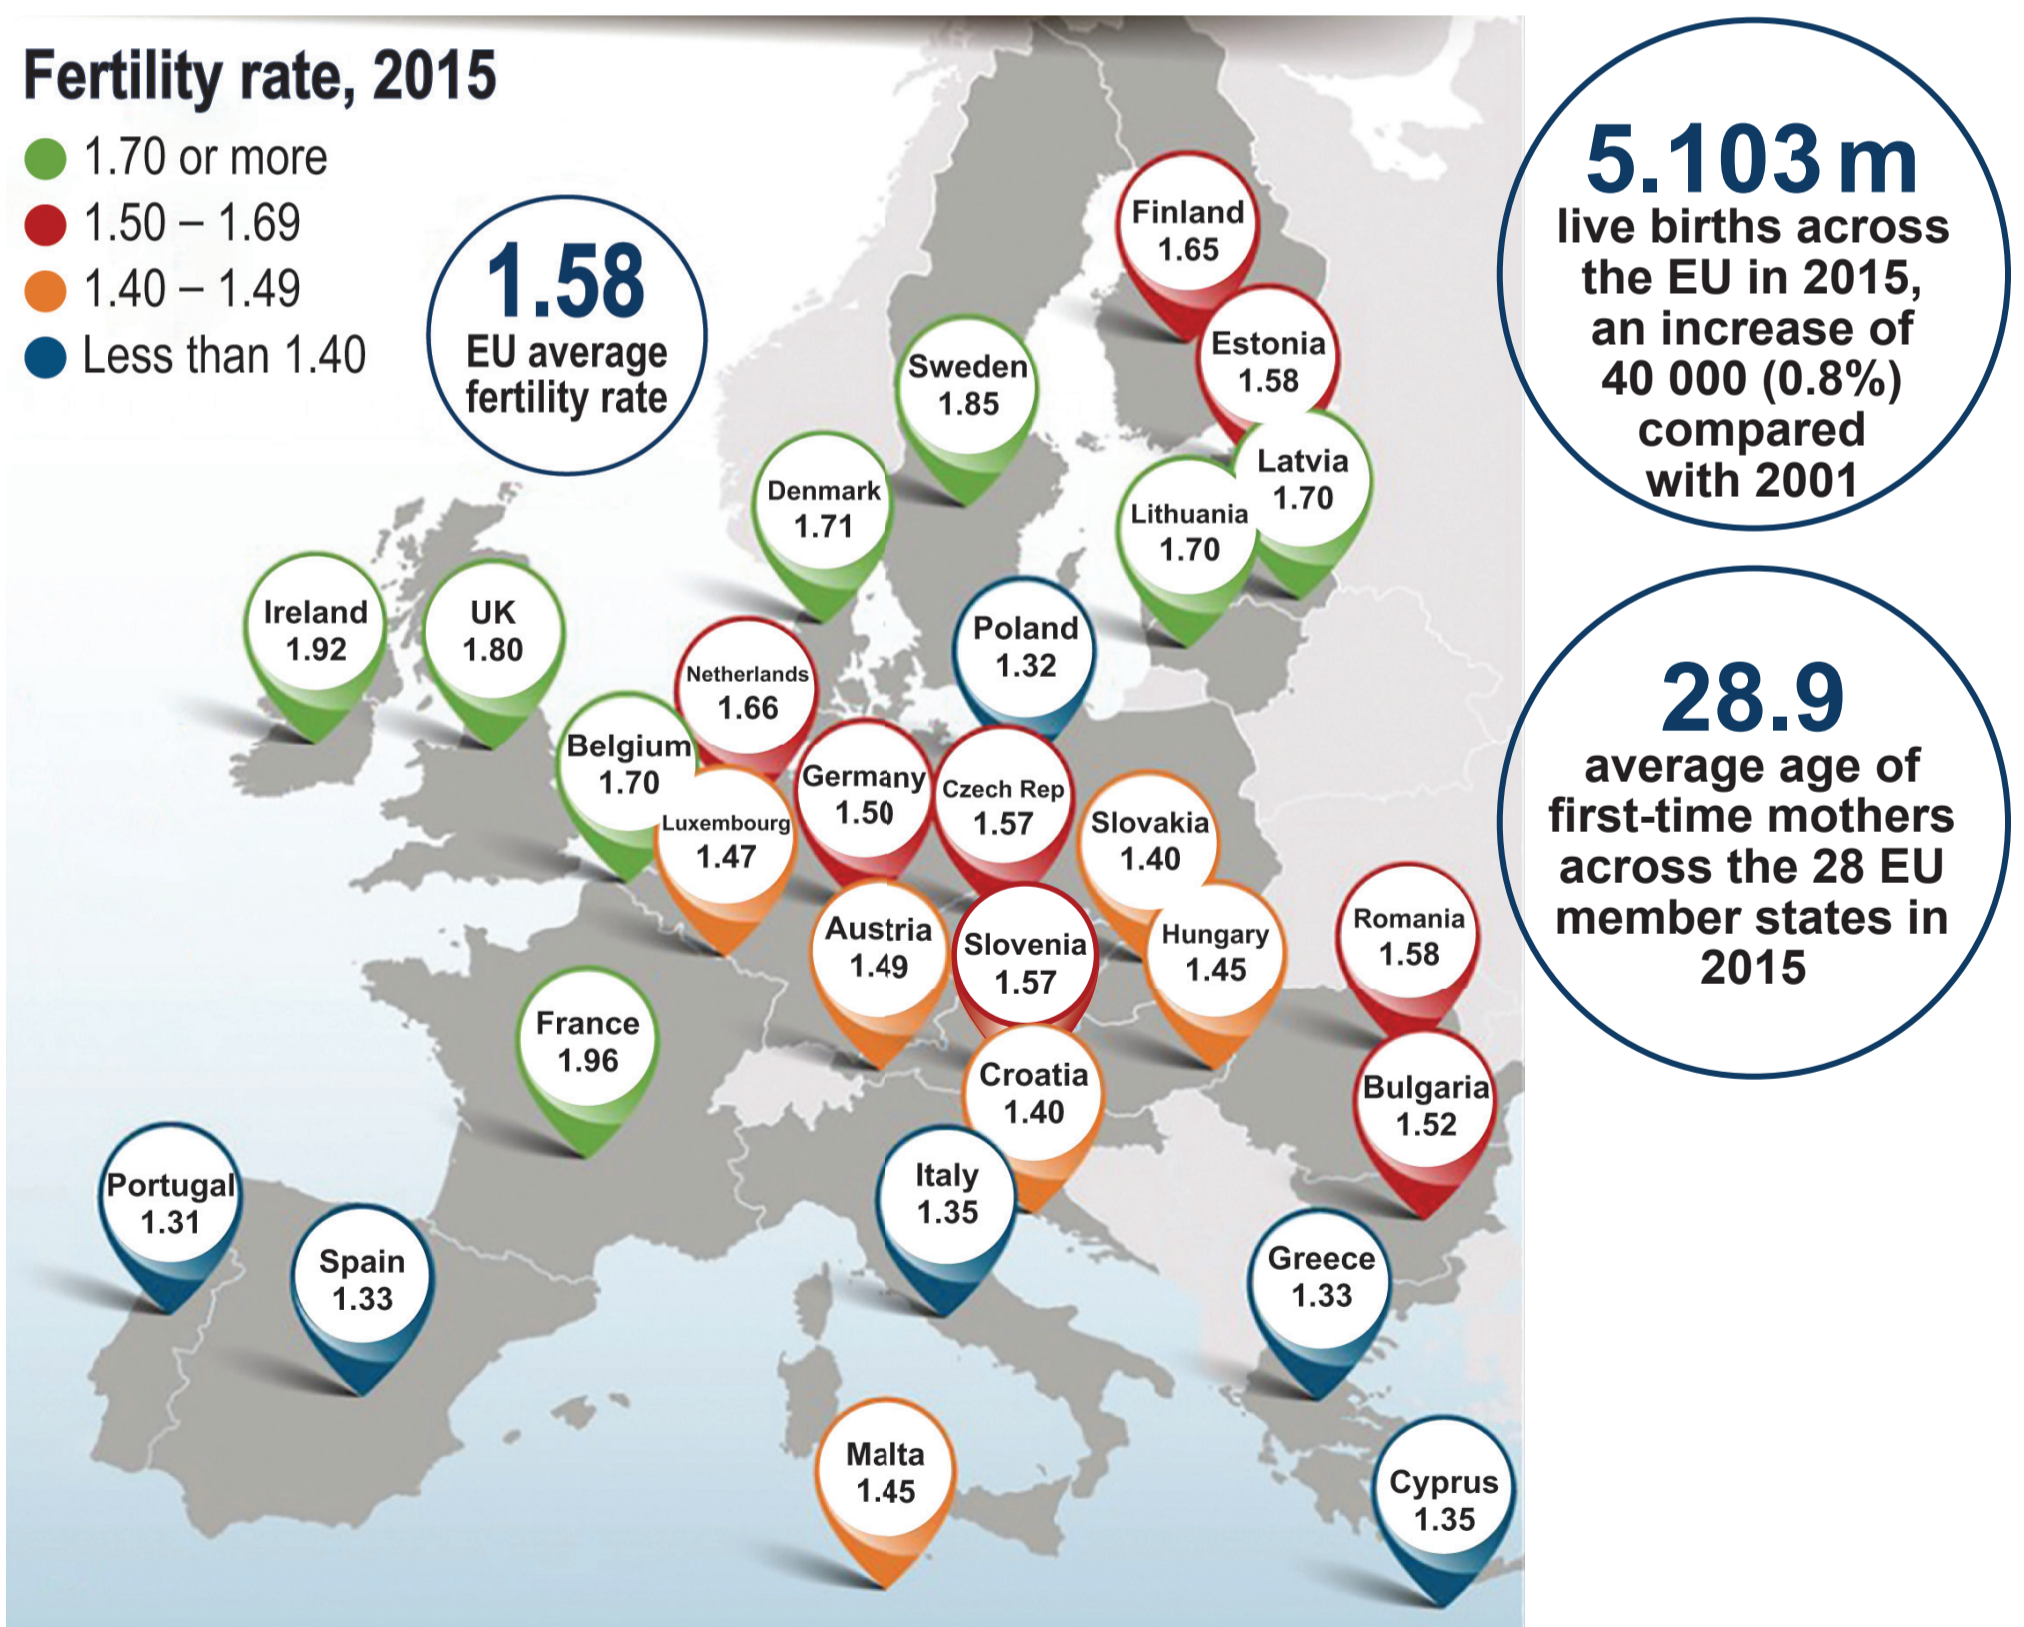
Fertility rate, 2015

1.70 or more
1.50 – 1.69
1.40 – 1.49
Less than 1.40

1.58
EU average fertility rate

5.103 m
live births across the EU in 2015, an increase of 40 000 (0.8%) compared with 2001

28.9
average age of first-time mothers across the 28 EU member states in 2015

Finland 1.65
Estonia 1.58
Sweden 1.85
Latvia 1.70
Lithuania 1.70
Denmark 1.71
Ireland 1.92
UK 1.80
Poland 1.32
Netherlands 1.66
Belgium 1.70
Germany 1.50
Czech Rep 1.57
Luxembourg 1.47
Slovakia 1.40
Austria 1.49
Slovenia 1.57
Hungary 1.45
Romania 1.58
France 1.96
Croatia 1.40
Bulgaria 1.52
Portugal 1.31
Italy 1.35
Spain 1.33
Greece 1.33
Malta 1.45
Cyprus 1.35